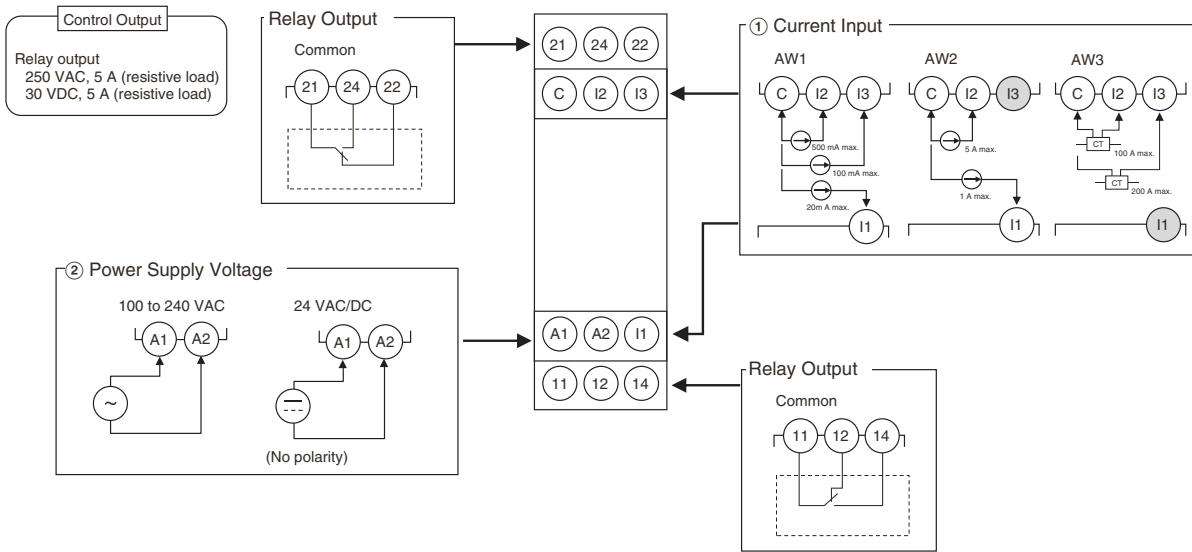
Control Output

Relay output
250 VAC, 5 A (resistive load)
30 VDC, 5 A (resistive load)

Relay Output

Common

21 24 22

21 24 22

C I2 I3

① Current Input

AW1

C I2 I3

500 mA max.

100 mA max.

20m A max.

I1

AW2

C I2 I3

5 A max.

1 A max.

I1

AW3

C I2 I3

CT

100 A max.

CT

200 A max.

I1

② Power Supply Voltage

100 to 240 VAC

A1 A2

~

24 VAC/DC

A1 A2

(No polarity)

A1 A2 I1

11 12 14

Relay Output

Common

11 12 14